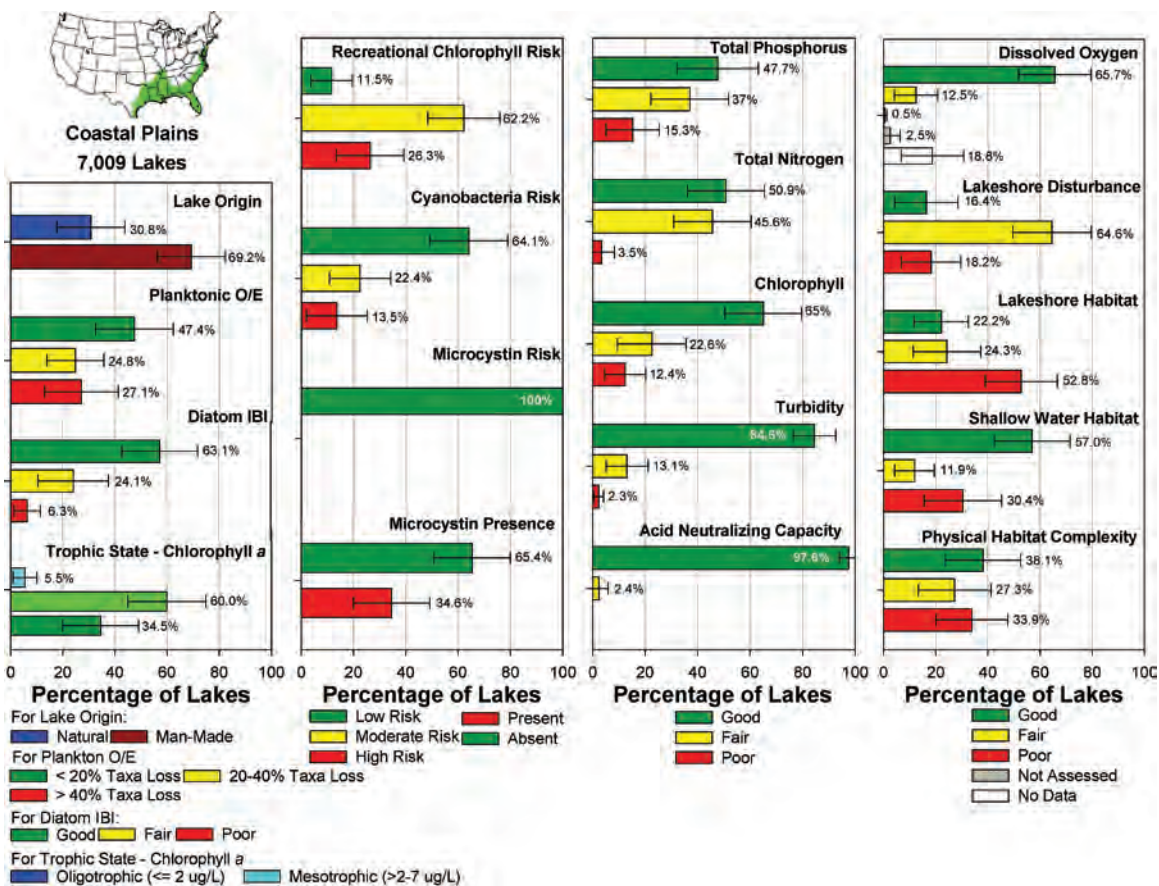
Coastal Plains
7,009 Lakes

Lake Origin
30.8%
69.2%

Planktonic O/E
47.4%
24.8%
27.1%

Diatom IBI
63.1%
24.1%
6.3%

Trophic State - Chlorophyll *a*
5.5%
60.0%
34.5%

0 20 40 60 80 100
Percentage of Lakes

For Lake Origin:
Natural Man-Made
For Plankton O/E
< 20% Taxa Loss 20-40% Taxa Loss
> 40% Taxa Loss
For Diatom IBI:
Good Fair Poor
For Trophic State - Chlorophyll *a*
Oligotrophic (<= 2 ug/L) Mesotrophic (>2-7 ug/L)

Recreational Chlorophyll Risk
11.5%
62.2%
26.3%

Cyanobacteria Risk
64.1%
22.4%
13.5%

Microcystin Risk
100%

Microcystin Presence
65.4%
34.6%

0 20 40 60 80 100
Percentage of Lakes

Low Risk
Moderate Risk
High Risk
Present
Absent

Total Phosphorus
47.7%
37%
15.3%

Total Nitrogen
50.9%
45.6%
3.5%

Chlorophyll
65%
22.6%
12.4%

Turbidity
84.6%
13.1%
2.3%

Acid Neutralizing Capacity
97.6%
2.4%

0 20 40 60 80 100
Percentage of Lakes

Good
Fair
Poor

Dissolved Oxygen
65.7%
12.5%
0.5%
2.5%
18.6%

Lakeshore Disturbance
16.4%
64.6%
18.2%

Lakeshore Habitat
22.2%
24.3%
52.8%

Shallow Water Habitat
57.0%
11.9%
30.4%

Physical Habitat Complexity
38.1%
27.3%
33.9%

0 20 40 60 80 100
Percentage of Lakes

Good
Fair
Poor
Not Assessed
No Data